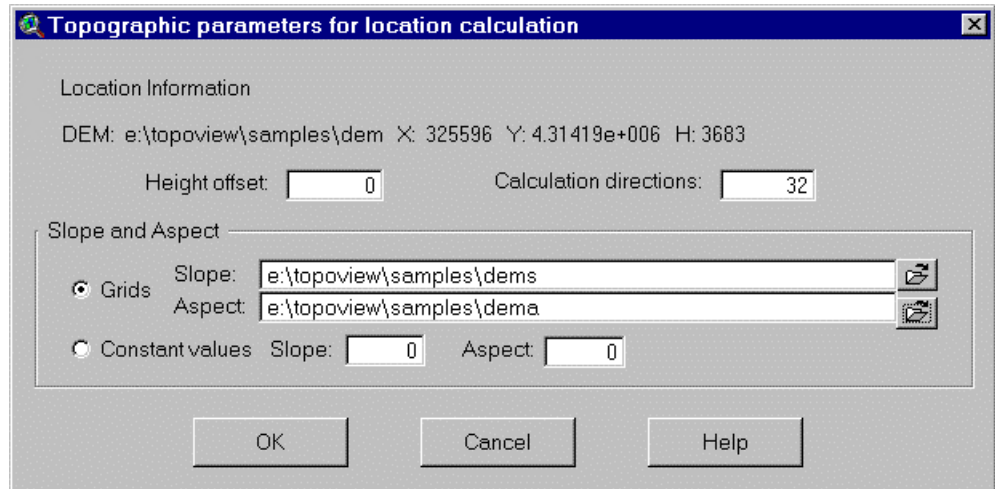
Topographic parameters for location calculation

Location Information

DEM: e:\topoview\samples\dem X: 325596 Y: 4.31419e+006 H: 3683

Height offset: 0

Calculation directions: 32

Slope and Aspect

Grids

Slope: e:\topoview\samples\dems

Aspect: e:\topoview\samples\dema

Constant values

Slope: 0

Aspect: 0

OK

Cancel

Help